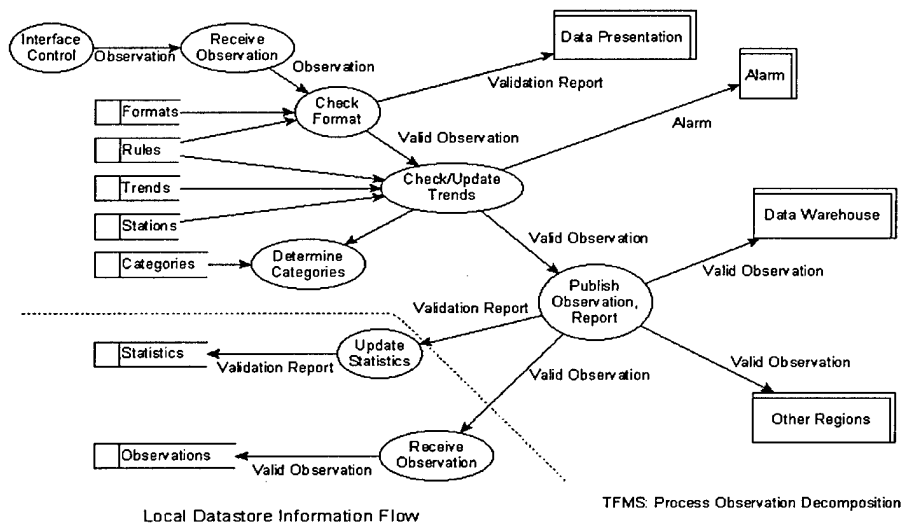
Interface Control
Observation
Receive Observation
Observation
Data Presentation
Validation Report
Alarm
Formats
Check Format
Alarm
Valid Observation
Rules
Trends
Check/Update Trends
Stations
Data Warehouse
Valid Observation
Categories
Determine Categories
Valid Observation
Publish Observation, Report
Validation Report
Statistics
Update Statistics
Validation Report
Valid Observation
Valid Observation
Other Regions
Observations
Receive Observation
Valid Observation
TFMS: Process Observation Decomposition
Local Datastore Information Flow